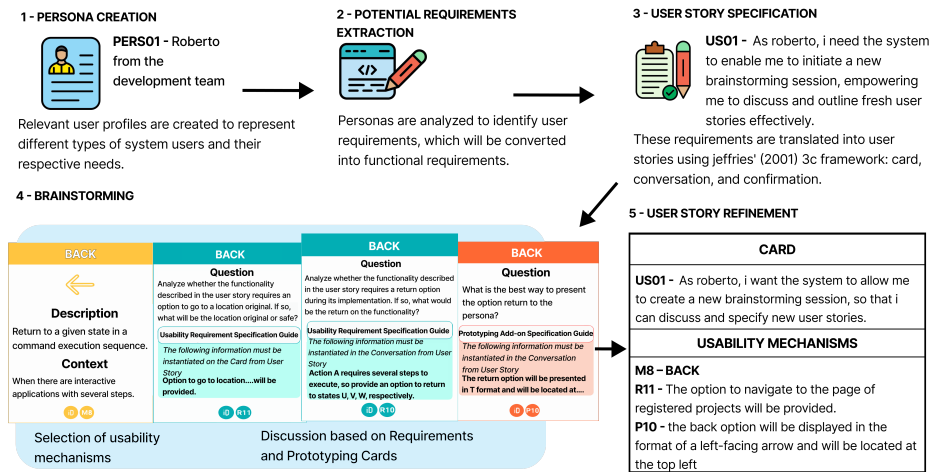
1 - PERSONA CREATION

PERS01 - Roberto from the development team

Relevant user profiles are created to represent different types of system users and their respective needs.

2 - POTENTIAL REQUIREMENTS EXTRACTION

Personas are analyzed to identify user requirements, which will be converted into functional requirements.

3 - USER STORY SPECIFICATION

US01 - As roberto, i need the system to enable me to initiate a new brainstorming session, empowering me to discuss and outline fresh user stories effectively.

These requirements are translated into user stories using jeffries' (2001) 3c framework: card, conversation, and confirmation.

4 - BRAINSTORMING

BACK

Description

Return to a given state in a command execution sequence.

Context

When there are interactive applications with several steps.

iD M8

BACK

Question

Analyze whether the functionality described in the user story requires an option to go to a location original. If so, what will be the location original or safe?

Usability Requirement Specification Guide

The following information must be instantiated on the Card from User Story

Option to go to location....will be provided.

iD R11

BACK

Question

Analyze whether the functionality described in the user story requires a return option during its implementation. If so, what would be the return on the functionality?

Usability Requirement Specification Guide

The following information must be instantiated in the Conversation from User Story

Action A requires several steps to execute, so provide an option to return to states U, V, W, respectively.

iD R10

BACK

Question

What is the best way to present the option return to the persona?

Prototyping Add-on Specification Guide

The following information must be instantiated in the Conversation from User Story

The return option will be presented in T format and will be located at....

iD P10

Selection of usability mechanisms

Discussion based on Requirements and Prototyping Cards

5 - USER STORY REFINEMENT

| CARD |
|---|
| US01 - As roberto, i want the system to allow me to create a new brainstorming session, so that i can discuss and specify new user stories. |
| USABILITY MECHANISMS |
| M8 – BACK<br>R11 - The option to navigate to the page of registered projects will be provided.<br>P10 - the back option will be displayed in the format of a left-facing arrow and will be located at the top left |